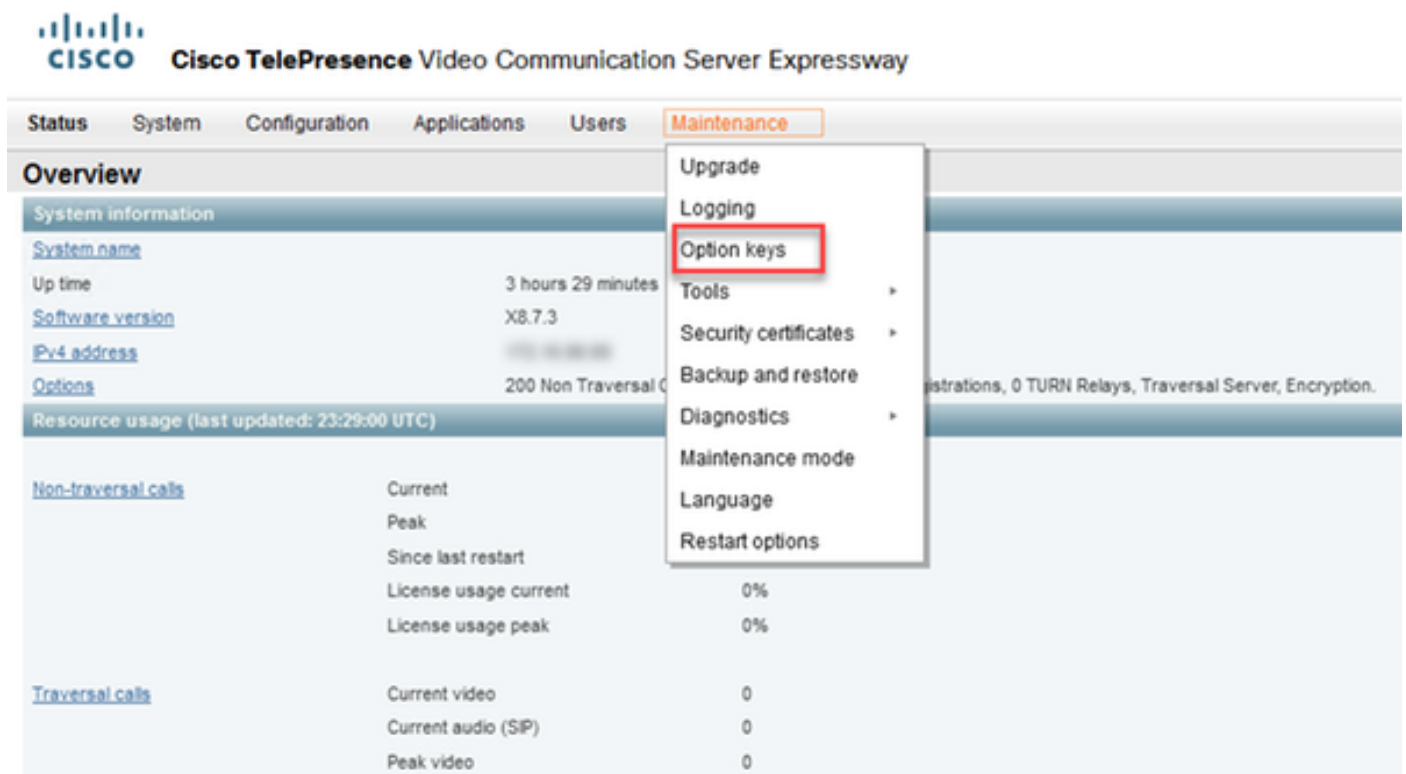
CISCO Cisco TelePresence Video Communication Server Expressway

Status System Configuration Applications Users Maintenance

Overview

Upgrade
Logging
Option keys
Tools
Security certificates
Backup and restore
Diagnostics
Maintenance mode
Language
Restart options

System information

| | |
|---|---|
| System name | |
| Up time | 3 hours 29 minutes |
| Software version | X8.7.3 |
| IPv4 address | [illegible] |
| Options | 200 Non Traversal C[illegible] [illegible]istrations, 0 TURN Relays, Traversal Server, Encryption. |

Resource usage (last updated: 23:29:00 UTC)

| | | |
|---|---|---|
| Non-traversal calls | Current | |
| | Peak | |
| | Since last restart | |
| | License usage current | 0% |
| | License usage peak | 0% |
| Traversal calls | Current video | 0 |
| | Current audio (SIP) | 0 |
| | Peak video | 0 |